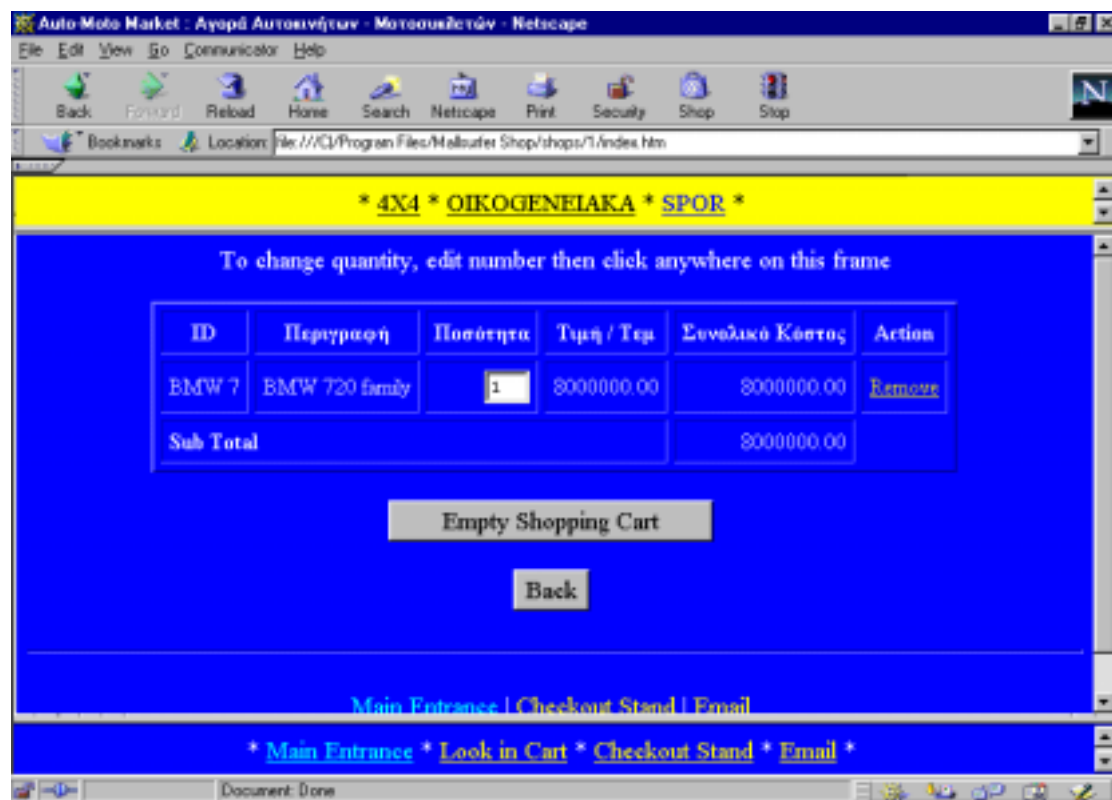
Auto Moto Market : Αγορά Αυτοκινήτων - Μοτοσυκλετών - Netscape

File Edit View Go Communicator Help

Back Forward Reload Home Search Netscape Print Security Shop Stop

Bookmarks Location: file:///C|/Program Files/Mallsurfer Shop/shops/1/index.htm

* 4X4 * OIKOGENEIAKA * SPOR *

To change quantity, edit number then click anywhere on this frame

| ID | Περιγραφή | Ποσότητα | Τιμή / Τεμ | Συνολικό Κόστος | Action |
|---|---|---|---|---|---|
| BMW 7 | BMW 720 family | 1 | 8000000.00 | 8000000.00 | Remove |
| Sub Total | | | | 8000000.00 | |

Empty Shopping Cart

Back

Main Entrance | Checkout Stand | Email

* Main Entrance * Look in Cart * Checkout Stand * Email *

Document: Done